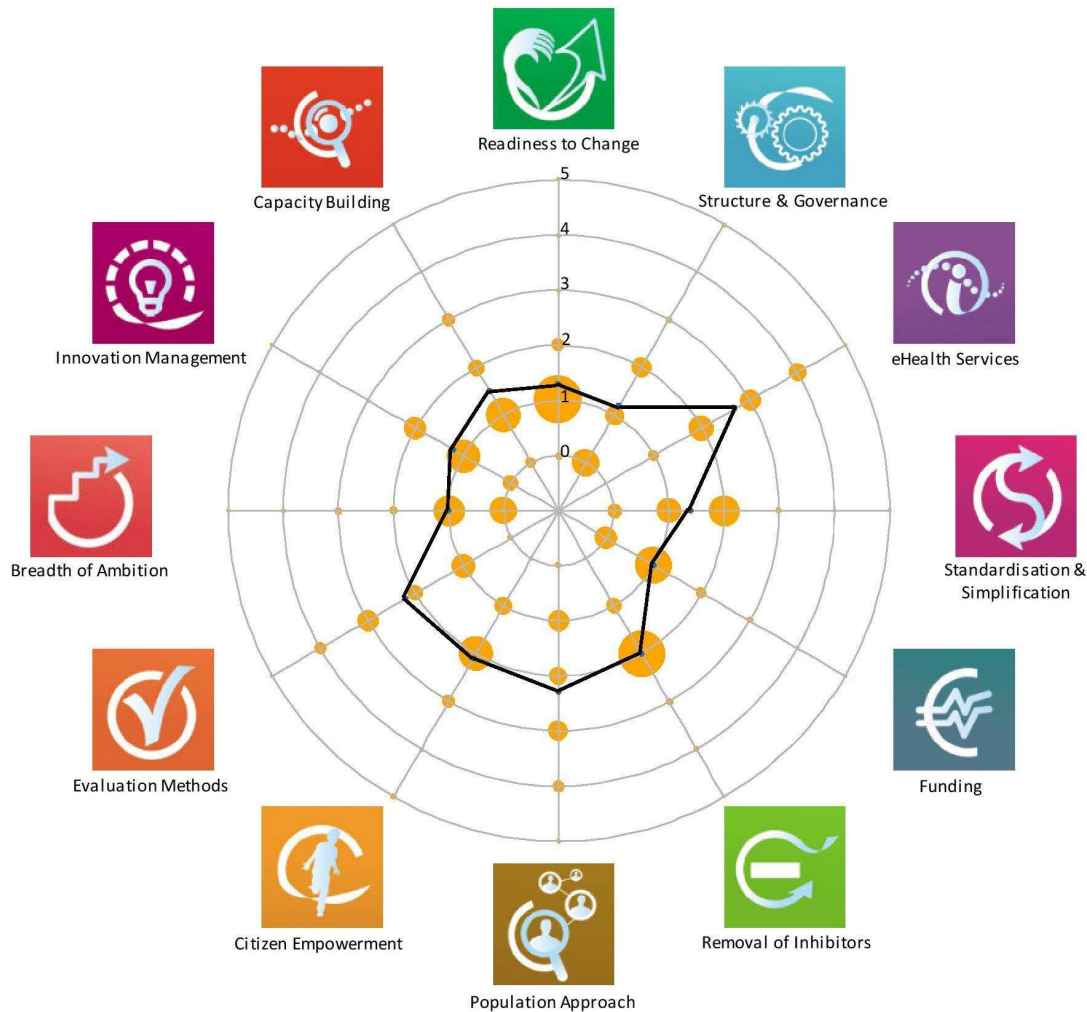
Readiness to Change

Structure & Governance

eHealth Services

Standardisation & Simplification

Funding

Removal of Inhibitors

Population Approach

Citizen Empowerment

Evaluation Methods

Breadth of Ambition

Innovation Management

Capacity Building

5
4
3
2
1
0